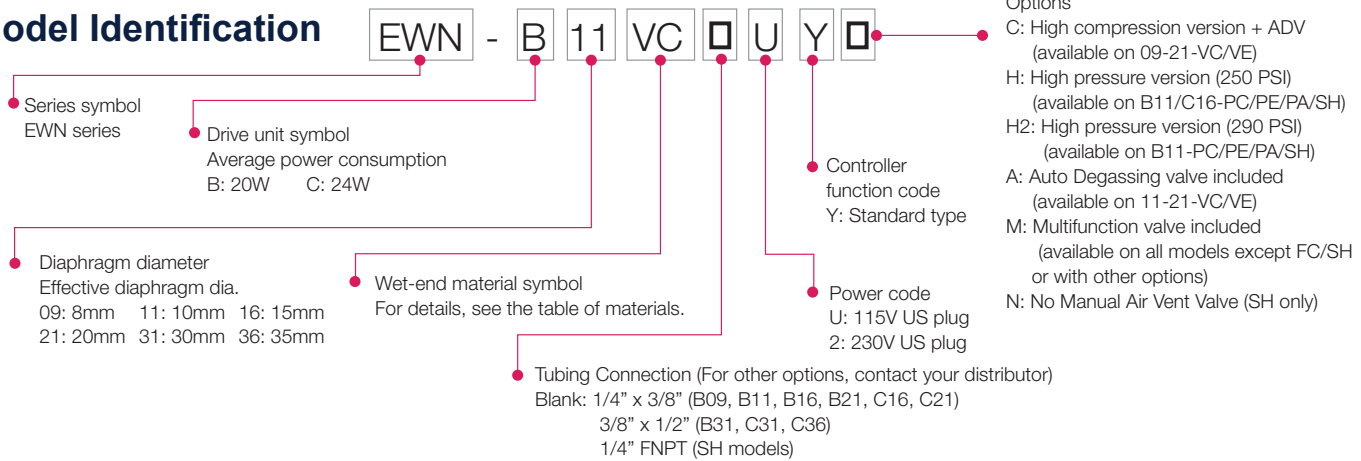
odel Identification

EWN - B 11 VC □ U Y □

Series symbol
EWN series

Drive unit symbol
Average power consumption
B: 20W C: 24W

Diaphragm diameter
Effective diaphragm dia.
09: 8mm 11: 10mm 16: 15mm
21: 20mm 31: 30mm 36: 35mm

Wet-end material symbol
For details, see the table of materials.

Tubing Connection (For other options, contact your distributor)
Blank: 1/4" x 3/8" (B09, B11, B16, B21, C16, C21)
3/8" x 1/2" (B31, C31, C36)
1/4" FNPT (SH models)

Power code
U: 115V US plug
2: 230V US plug

Controller function code
Y: Standard type

Options
C: High compression version + ADV (available on 09-21-VC/VE)
H: High pressure version (250 PSI) (available on B11/C16-PC/PE/PA/SH)
H2: High pressure version (290 PSI) (available on B11-PC/PE/PA/SH)
A: Auto Degassing valve included (available on 11-21-VC/VE)
M: Multifunction valve included (available on all models except FC/SH or with other options)
N: No Manual Air Vent Valve (SH only)